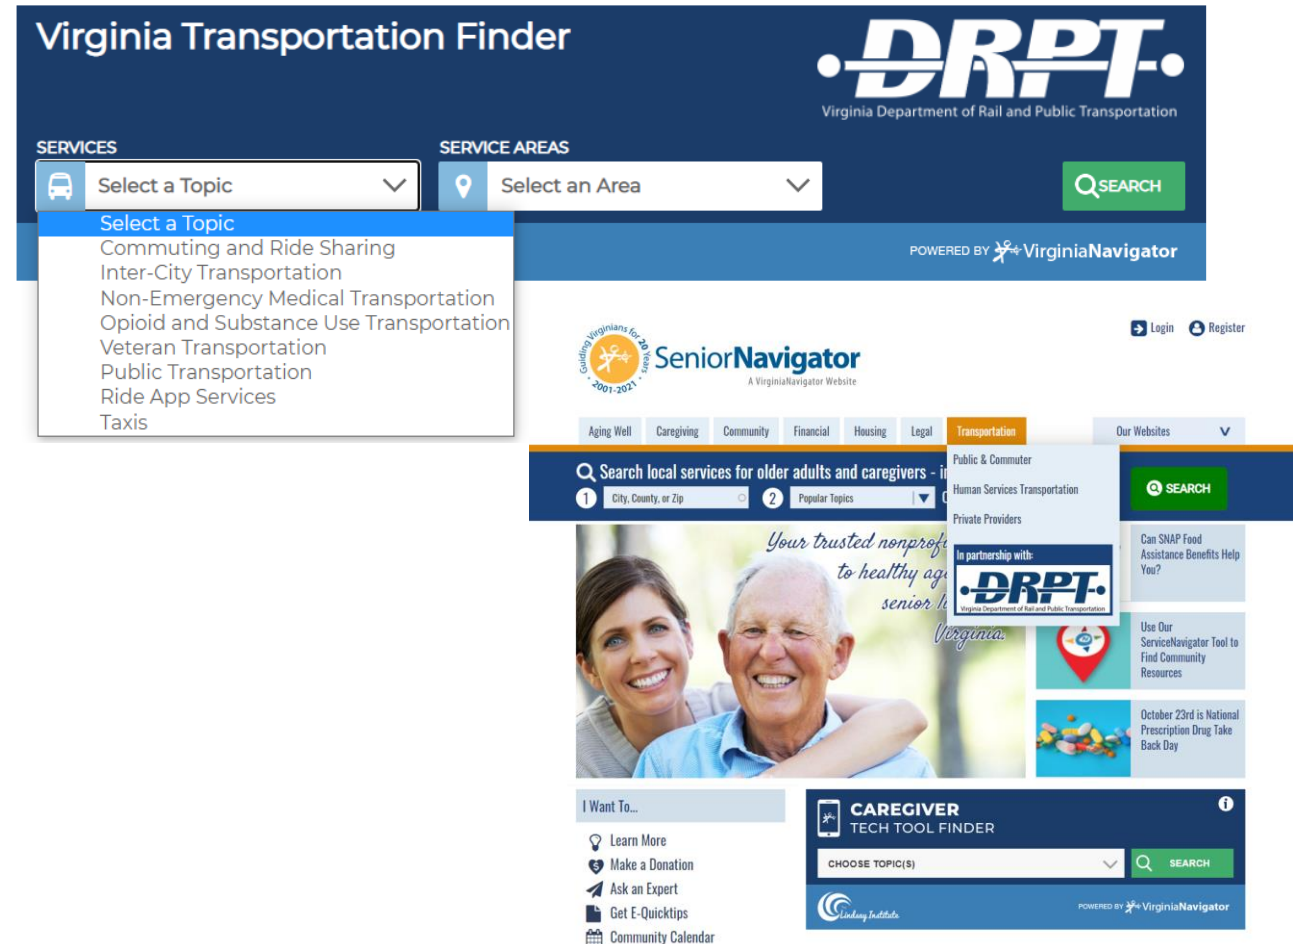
Virginia Transportation Finder

DRPT
Virginia Department of Rail and Public Transportation

SERVICES
Select a Topic

SERVICE AREAS
Select an Area

SEARCH

Select a Topic
Commuting and Ride Sharing
Inter-City Transportation
Non-Emergency Medical Transportation
Opioid and Substance Use Transportation
Veteran Transportation
Public Transportation
Ride App Services
Taxis

POWERED BY VirginiaNavigator

Guiding Virginians for 20 Years 2001-2021
SeniorNavigator
A VirginiaNavigator Website

Login Register

Aging Well | Caregiving | Community | Financial | Housing | Legal | Transportation | Our Websites

Search local services for older adults and caregivers - i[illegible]
1 City, County, or Zip
2 Popular Topics
SEARCH

Public & Commuter
Human Services Transportation
Private Providers
In partnership with:
DRPT
Virginia Department of Rail and Public Transportation

Your trusted nonprof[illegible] to healthy ag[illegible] senior l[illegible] Virginia.

Can SNAP Food Assistance Benefits Help You?

Use Our ServiceNavigator Tool to Find Community Resources

October 23rd is National Prescription Drug Take Back Day

I Want To...
Learn More
Make a Donation
Ask an Expert
Get E-Quicktips
Community Calendar

CAREGIVER
TECH TOOL FINDER
CHOOSE TOPIC(S)
SEARCH
Lindsay Institute
POWERED BY VirginiaNavigator